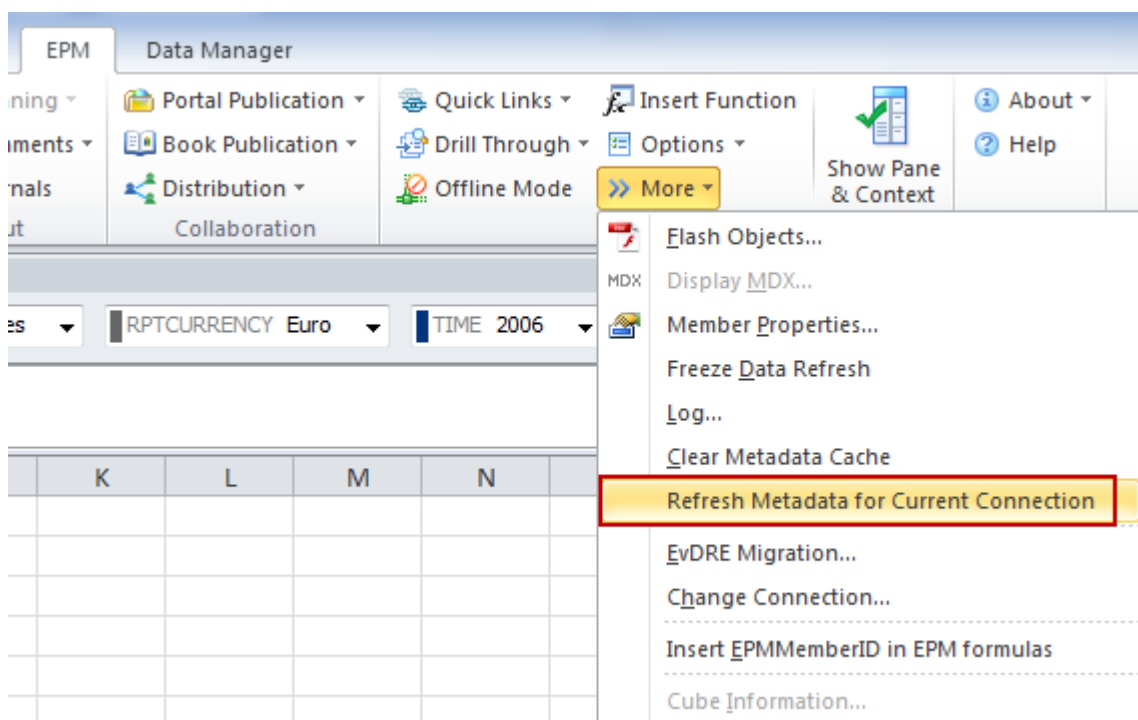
EPM
Data Manager

nning ▾
uments ▾
rnals
ut

Portal Publication ▾
Book Publication ▾
Distribution ▾
Collaboration

Quick Links ▾
Drill Through ▾
Offline Mode

Insert Function
Options ▾
>> More ▾

Show Pane & Context

About ▾
Help

es
RPTCURRENCY Euro
TIME 2006

K
L
M
N

Flash Objects...
MDX Display MDX...
Member Properties...
Freeze Data Refresh
Log...
Clear Metadata Cache
Refresh Metadata for Current Connection
EvDRE Migration...
Change Connection...
Insert EPMMemberID in EPM formulas
Cube Information...